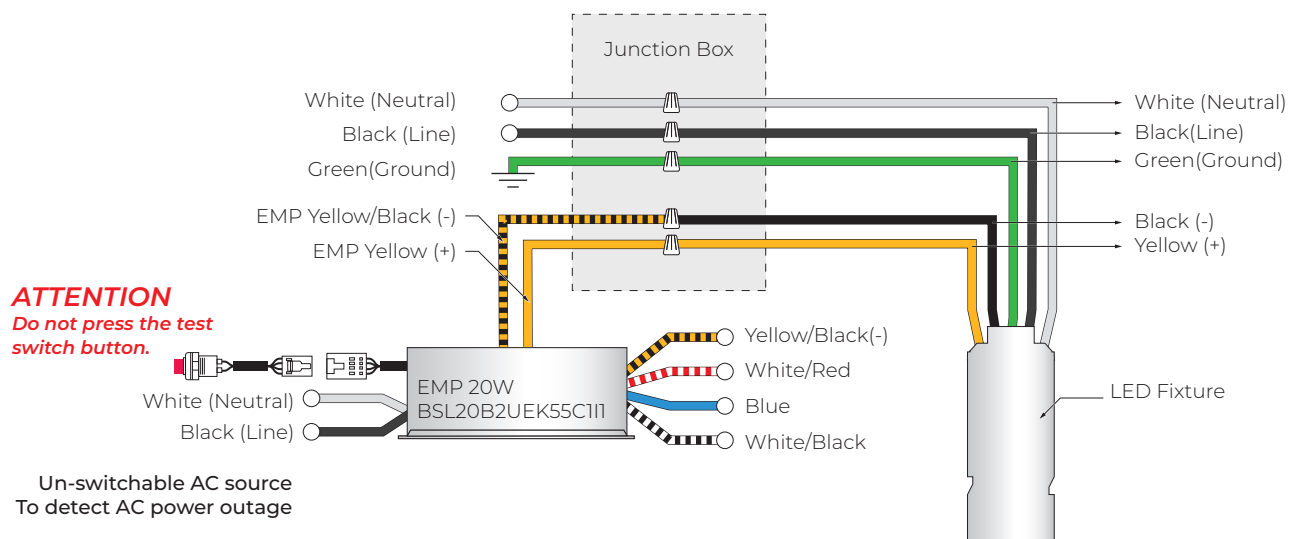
Junction Box

White (Neutral)
Black (Line)
Green(Ground)
EMP Yellow/Black (-)
EMP Yellow (+)

White (Neutral)
Black(Line)
Green(Ground)
Black (-)
Yellow (+)

ATTENTION
Do not press the test switch button.

EMP 20W
BSL20B2UEK55C1I1

Yellow/Black(-)
White/Red
Blue
White/Black

LED Fixture

White (Neutral)
Black (Line)

Un-switchable AC source
To detect AC power outage